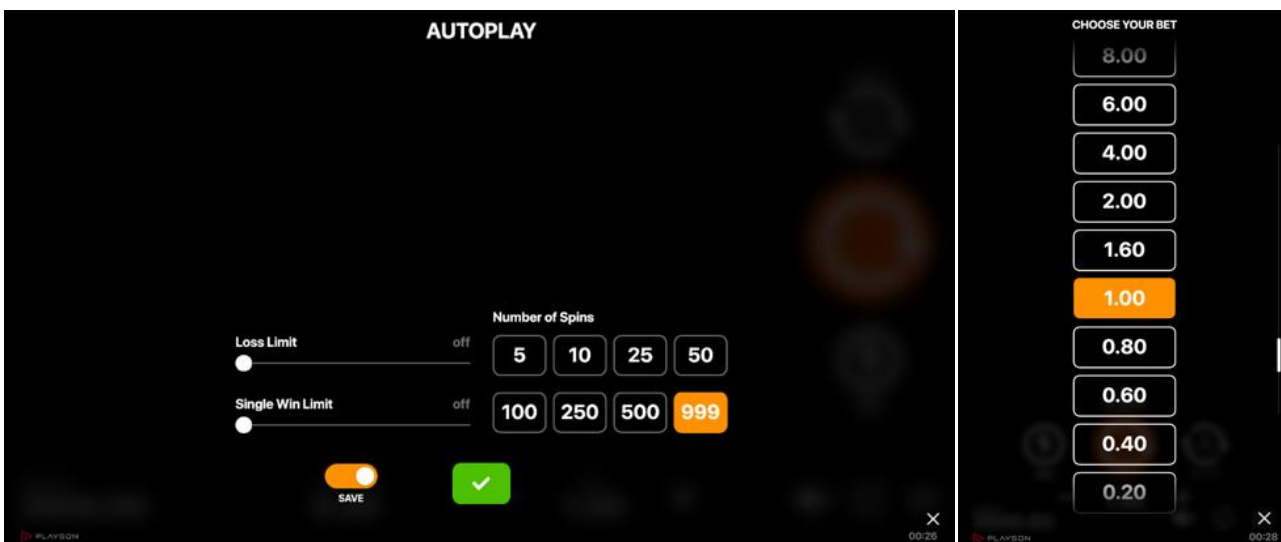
AUTOPLAY

Number of Spins

Loss Limit off

Single Win Limit off

| 5 | 10 | 25 | 50 |
|---|---|---|---|
| 100 | 250 | 500 | 999 |

SAVE

PLAYSON

00:26

CHOOSE YOUR BET

8.00
6.00
4.00
2.00
1.60
1.00
0.80
0.60
0.40
0.20

PLAYSON

00:28